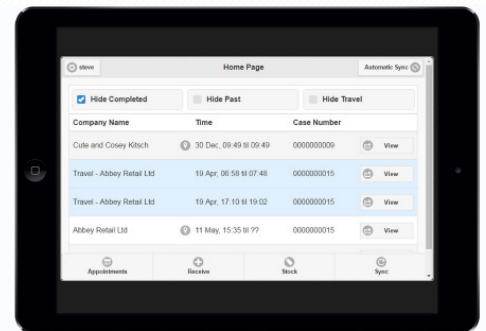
steve

Home Page

Automatic Sync

Hide Completed

Hide Past

Hide Travel

| Company Name | Time | Case Number | |
|---|---|---|---|
| Cute and Cosey Kitsch | 30 Dec, 09:49 til 09:49 | 0000000009 | View |
| Travel - Abbey Retail Ltd | 19 Apr, 06:58 til 07:48 | 0000000015 | View |
| Travel - Abbey Retail Ltd | 19 Apr, 17:10 til 19:02 | 0000000015 | View |
| Abbey Retail Ltd | 11 May, 15:35 til ?? | 0000000015 | View |

Appointments

Receive

Stock

Sync